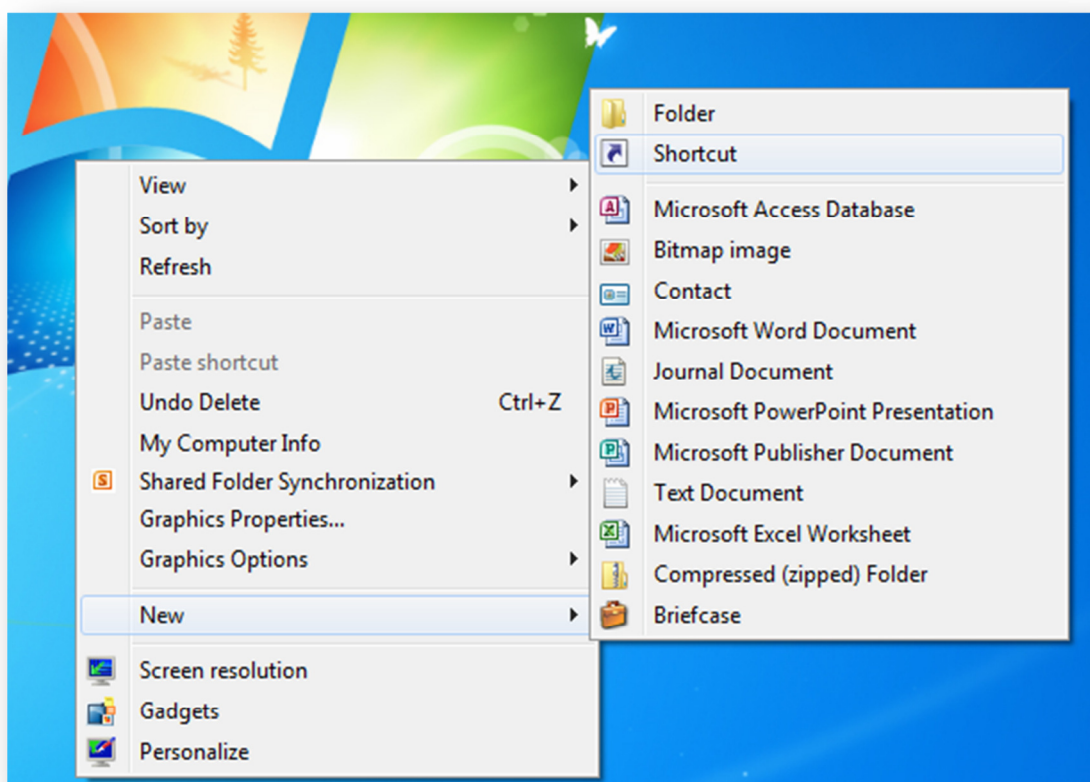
View
Sort by
Refresh
Paste
Paste shortcut
Undo Delete Ctrl+Z
My Computer Info
Shared Folder Synchronization
Graphics Properties...
Graphics Options
New
Screen resolution
Gadgets
Personalize

Folder
Shortcut
Microsoft Access Database
Bitmap image
Contact
Microsoft Word Document
Journal Document
Microsoft PowerPoint Presentation
Microsoft Publisher Document
Text Document
Microsoft Excel Worksheet
Compressed (zipped) Folder
Briefcase